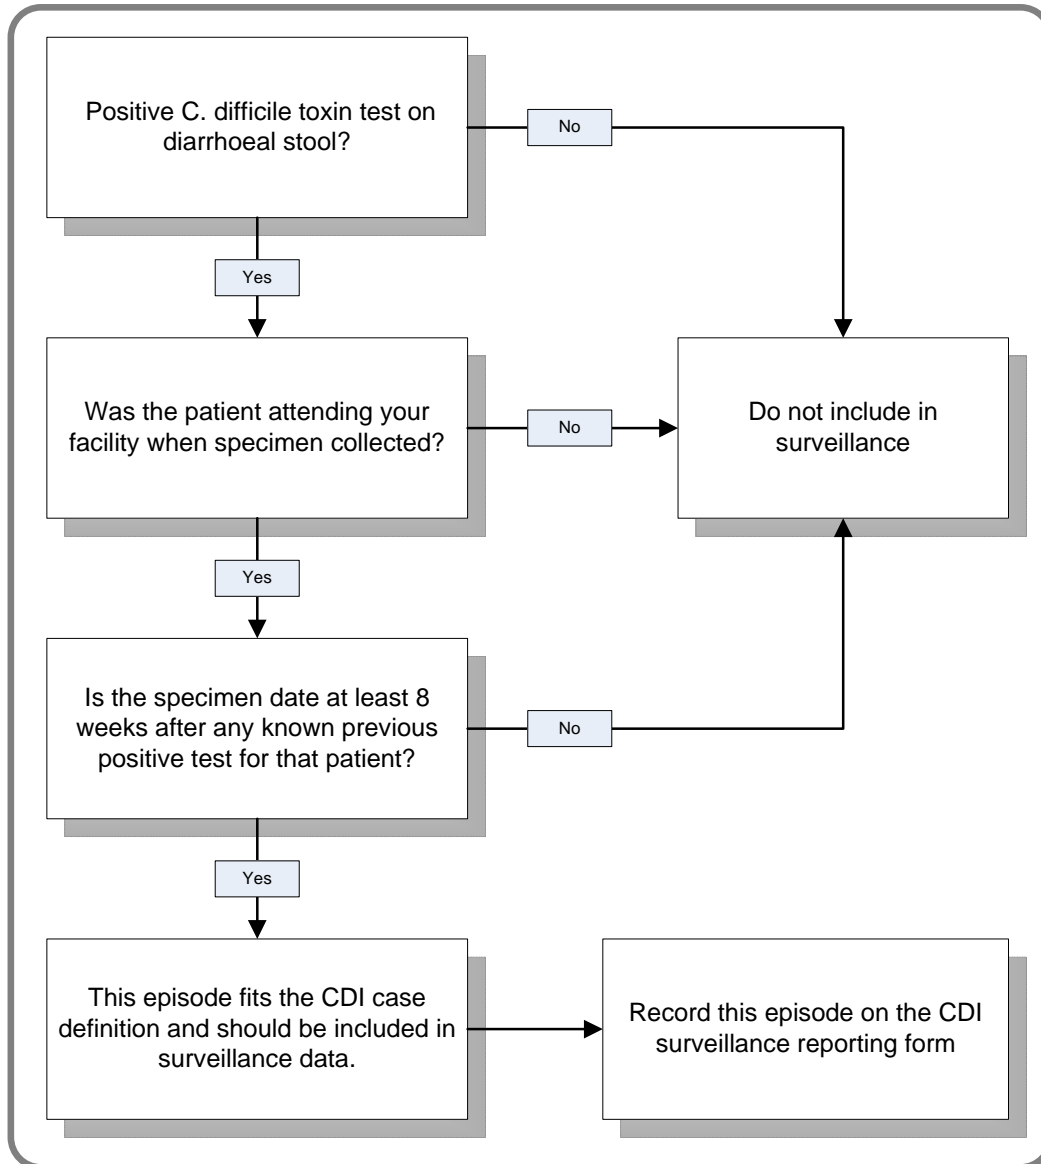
Positive C. difficile toxin test on diarrhoeal stool?

No

Yes

Was the patient attending your facility when specimen collected?

No

Do not include in surveillance

Yes

Is the specimen date at least 8 weeks after any known previous positive test for that patient?

No

Yes

This episode fits the CDI case definition and should be included in surveillance data.

Record this episode on the CDI surveillance reporting form